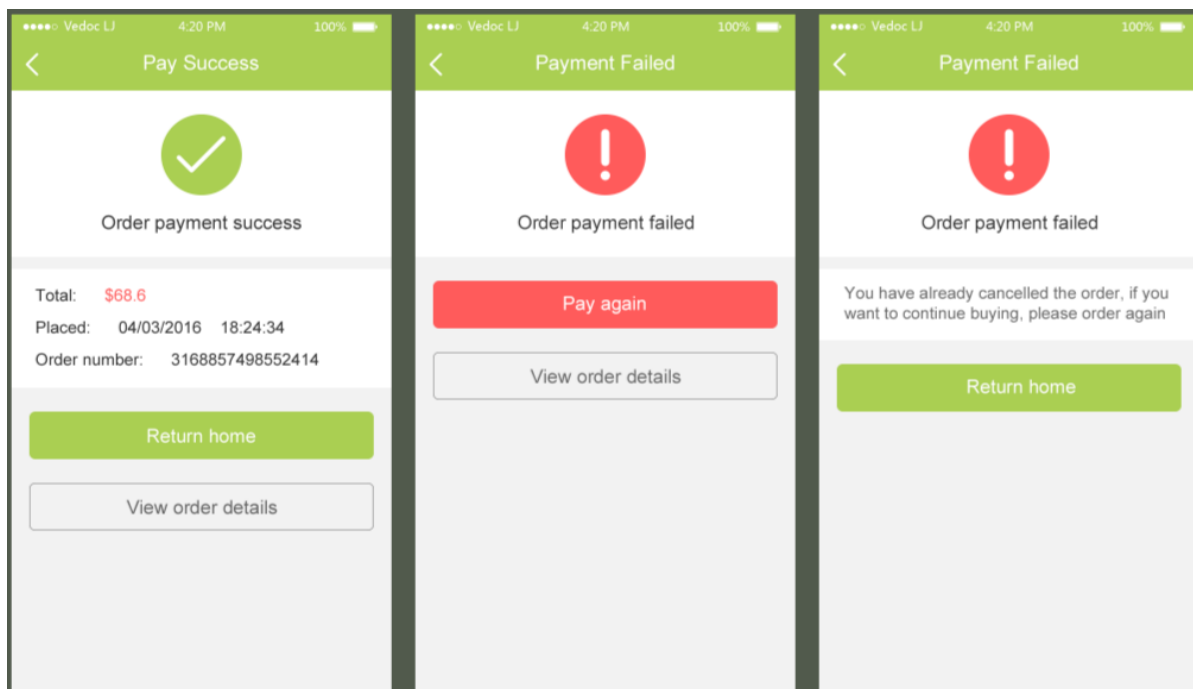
●●●●○ Vedoc LJ 4:20 PM 100%

Pay Success

Order payment success

Total: $68.6

Placed: 04/03/2016 18:24:34

Order number: 3168857498552414

Return home

View order details

●●●●○ Vedoc LJ 4:20 PM 100%

Payment Failed

Order payment failed

Pay again

View order details

●●●●○ Vedoc LJ 4:20 PM 100%

Payment Failed

Order payment failed

You have already cancelled the order, if you want to continue buying, please order again

Return home